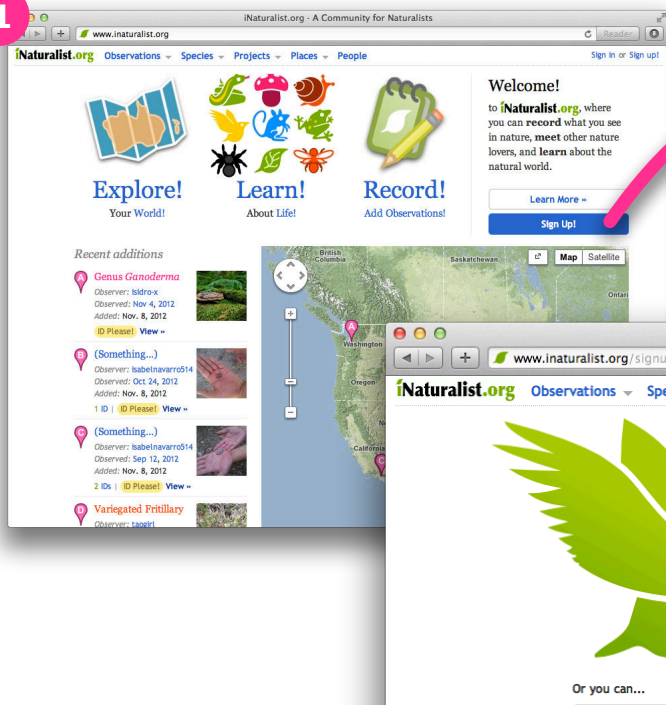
1

iNaturalist.org - A Community for Naturalists

www.inaturalist.org

Reader

iNaturalist.org Observations Species Projects Places People

Sign in or Sign up!

Explore!
Your World!

Learn!
About Life!

Record!
Add Observations!

Welcome!

to iNaturalist.org, where you can record what you see in nature, meet other nature lovers, and learn about the natural world.

Learn More »

Sign Up!

Recent additions

A Genus Ganoderma
Observer: isidro-x
Observed: Nov 4, 2012
Added: Nov. 8, 2012
ID Please! View »

B (Something...)
Observer: isabelnavarro514
Observed: Oct 24, 2012
Added: Nov. 8, 2012
1 ID | ID Please! View »

C (Something...)
Observer: isabelnavarro514
Observed: Sep 12, 2012
Added: Nov. 8, 2012
2 IDs | ID Please! View »

D Variegated Fritillary
Observer: taogirl

British Columbia
Saskatchewan
Ontari
Washington
Oregon
Californ
Map Satellite

www.inaturalist.org/signu

iNaturalist.org Observations Spe

Or you can...